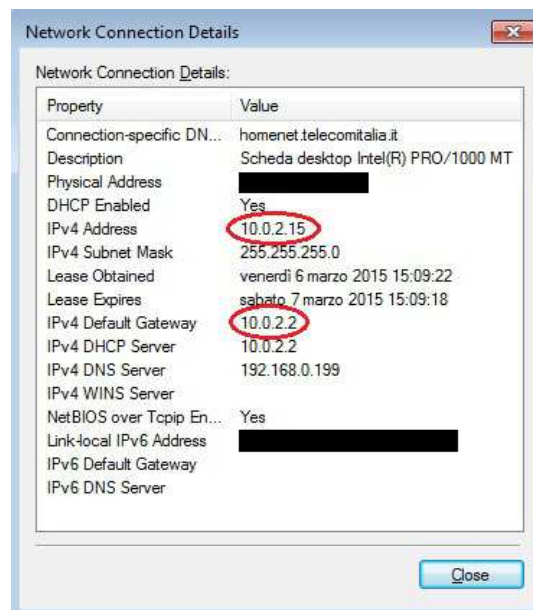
Network Connection Details

Network Connection Details:

| Property | Value |
|---|---|
| Connection-specific DN... | homenet.telecomitalia.it |
| Description | Scheda desktop Intel(R) PRO/1000 MT |
| Physical Address | |
| DHCP Enabled | Yes |
| IPv4 Address | 10.0.2.15 |
| IPv4 Subnet Mask | 255.255.255.0 |
| Lease Obtained | venerdì 6 marzo 2015 15:09:22 |
| Lease Expires | sabato 7 marzo 2015 15:09:18 |
| IPv4 Default Gateway | 10.0.2.2 |
| IPv4 DHCP Server | 10.0.2.2 |
| IPv4 DNS Server | 192.168.0.199 |
| IPv4 WINS Server | |
| NetBIOS over Tcpip En... | Yes |
| Link-local IPv6 Address | |
| IPv6 Default Gateway | |
| IPv6 DNS Server | |

Close